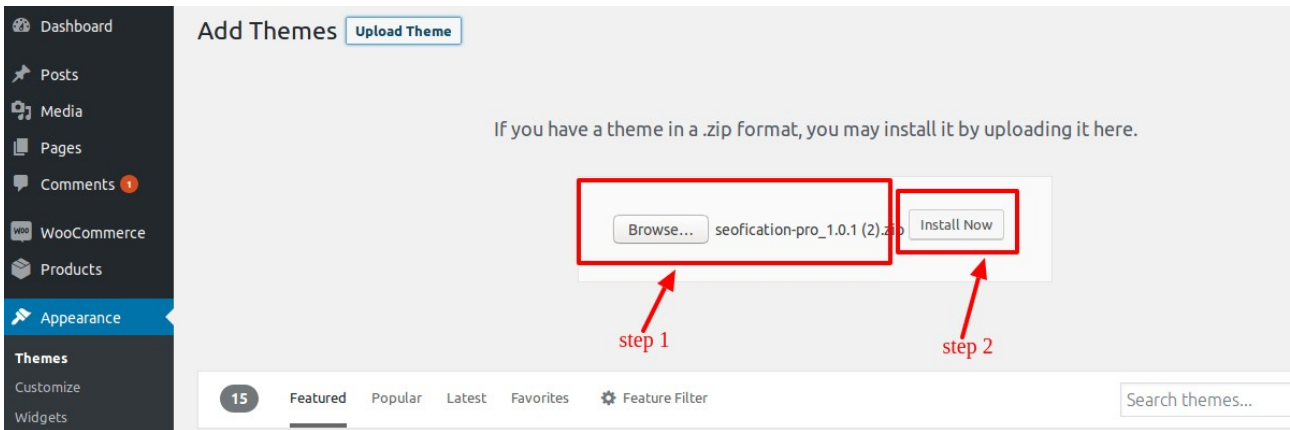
Dashboard
Posts
Media
Pages
Comments 1
WooCommerce
Products
Appearance
Themes
Customize
Widgets

Add Themes Upload Theme

If you have a theme in a .zip format, you may install it by uploading it here.

Browse... seofication-pro_1.0.1 (2).zip Install Now

step 1

step 2

15 Featured Popular Latest Favorites Feature Filter Search themes...